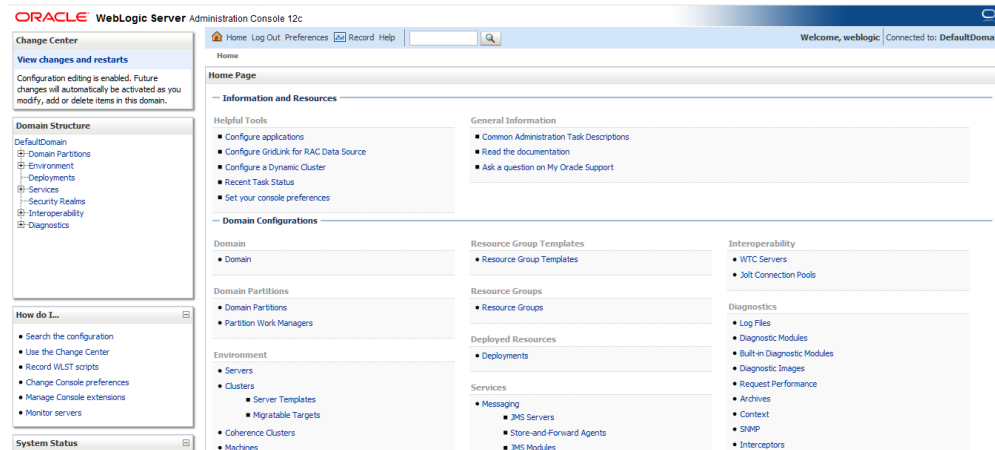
ORACLE WebLogic Server Administration Console 12c

Change Center

View changes and restarts

Configuration editing is enabled. Future changes will automatically be activated as you modify, add or delete items in this domain.

Domain Structure

DefaultDomain
Domain Partitions
Environment
Deployments
Services
Security Realms
Interoperability
Diagnostics

How do I...

• Search the configuration
• Use the Change Center
• Record WLST scripts
• Change Console preferences
• Manage Console extensions
• Monitor servers

System Status

Home Log Out Preferences Record Help

Welcome, weblogic Connected to: DefaultDoma

Home

Home Page

Information and Resources

Helpful Tools

• Configure applications
• Configure GridLink for RAC Data Source
• Configure a Dynamic Cluster
• Recent Task Status
• Set your console preferences

General Information

• Common Administration Task Descriptions
• Read the documentation
• Ask a question on My Oracle Support

Domain Configurations

Domain

• Domain

Domain Partitions

• Domain Partitions
• Partition Work Managers

Environment

• Servers
• Clusters
■ Server Templates
■ Migratable Targets
• Coherence Clusters
• Machines

Resource Group Templates

• Resource Group Templates

Resource Groups

• Resource Groups

Deployed Resources

• Deployments

Services

• Messaging
■ JMS Servers
■ Store-and-Forward Agents
■ JMS Modules

Interoperability

• WTC Servers
• Jolt Connection Pools

Diagnostics

• Log Files
• Diagnostic Modules
• Built-in Diagnostic Modules
• Diagnostic Images
• Request Performance
• Archives
• Context
• SNMP
• Interceptors